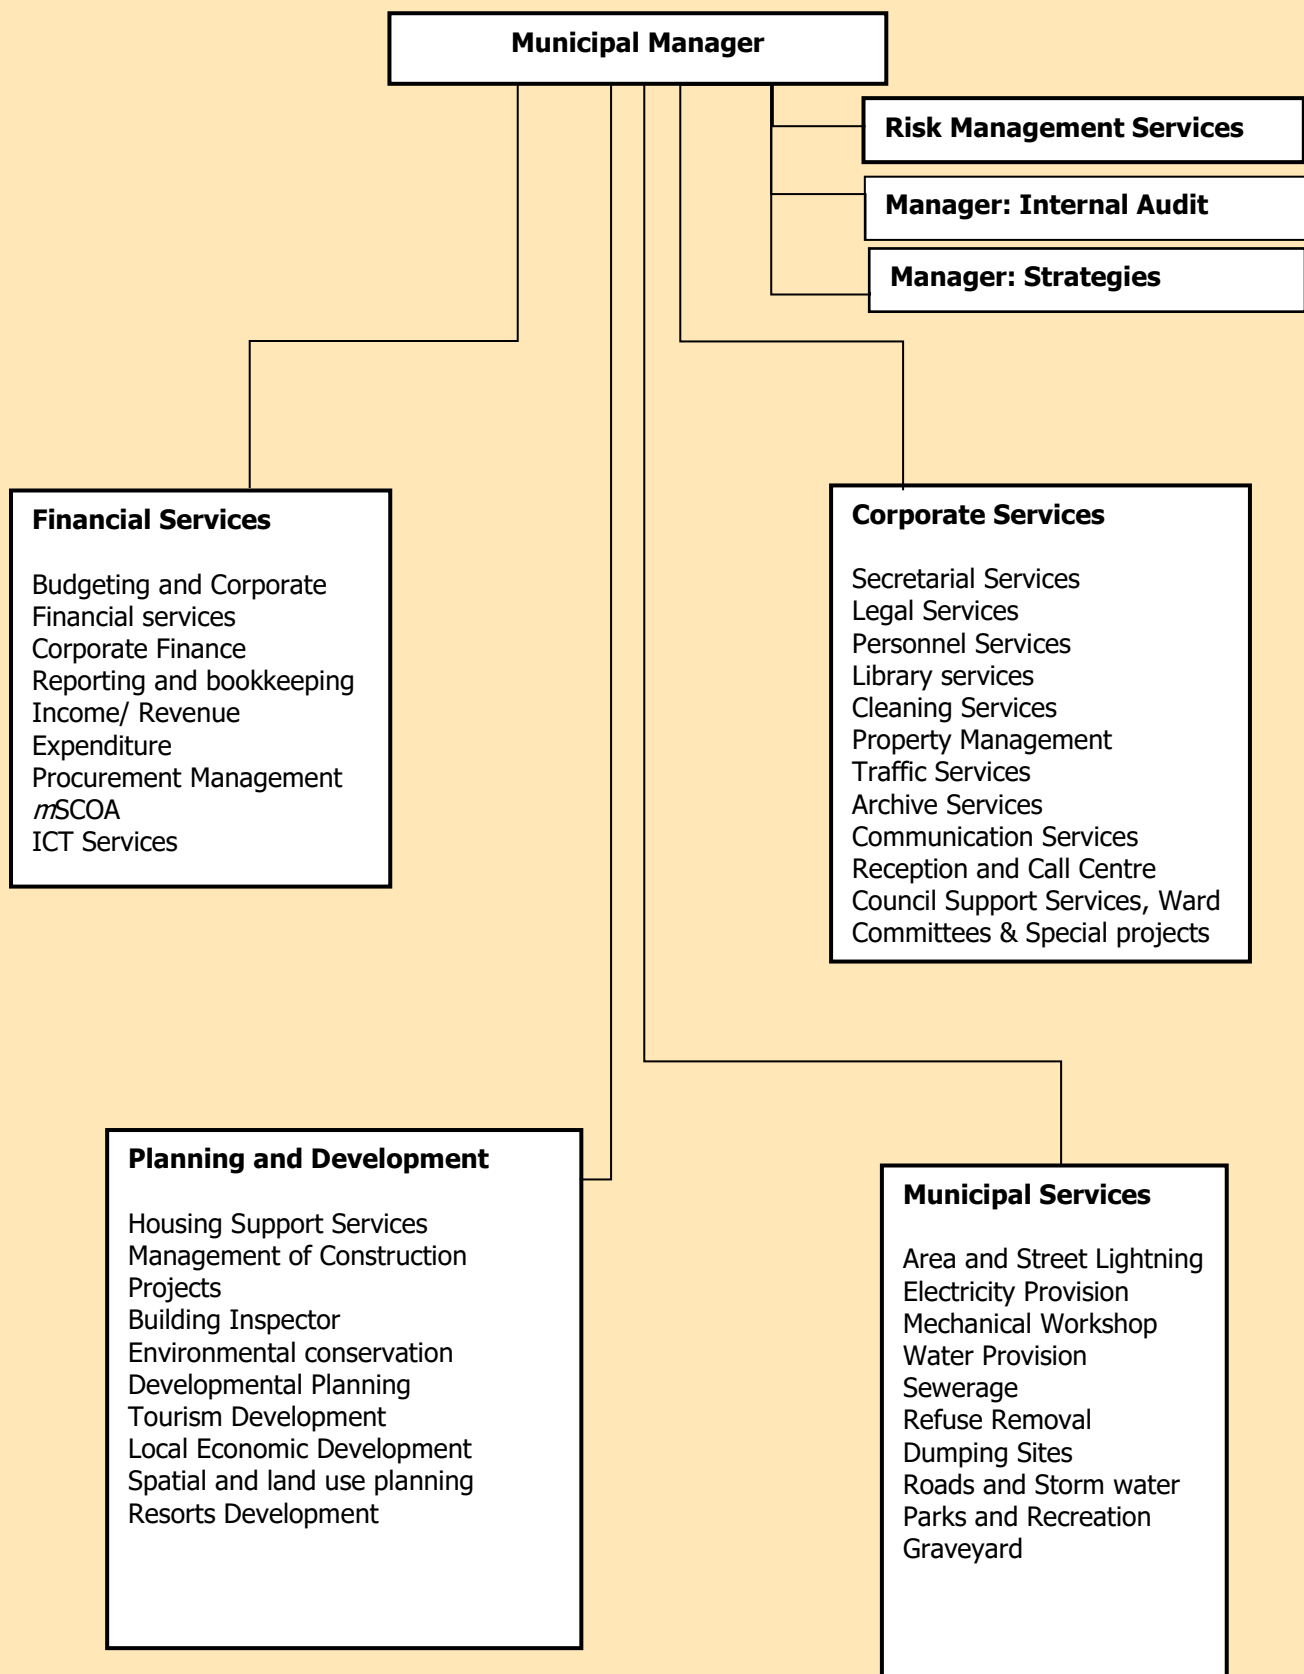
Municipal Manager

Risk Management Services

Manager: Internal Audit

Manager: Strategies

Financial Services

Budgeting and Corporate Financial services
Corporate Finance
Reporting and bookkeeping
Income/ Revenue
Expenditure
Procurement Management
mSCOA
ICT Services

Corporate Services

Secretarial Services
Legal Services
Personnel Services
Library services
Cleaning Services
Property Management
Traffic Services
Archive Services
Communication Services
Reception and Call Centre
Council Support Services, Ward Committees & Special projects

Planning and Development

Housing Support Services
Management of Construction Projects
Building Inspector
Environmental conservation
Developmental Planning
Tourism Development
Local Economic Development
Spatial and land use planning
Resorts Development

Municipal Services

Area and Street Lightning
Electricity Provision
Mechanical Workshop
Water Provision
Sewerage
Refuse Removal
Dumping Sites
Roads and Storm water
Parks and Recreation
Graveyard